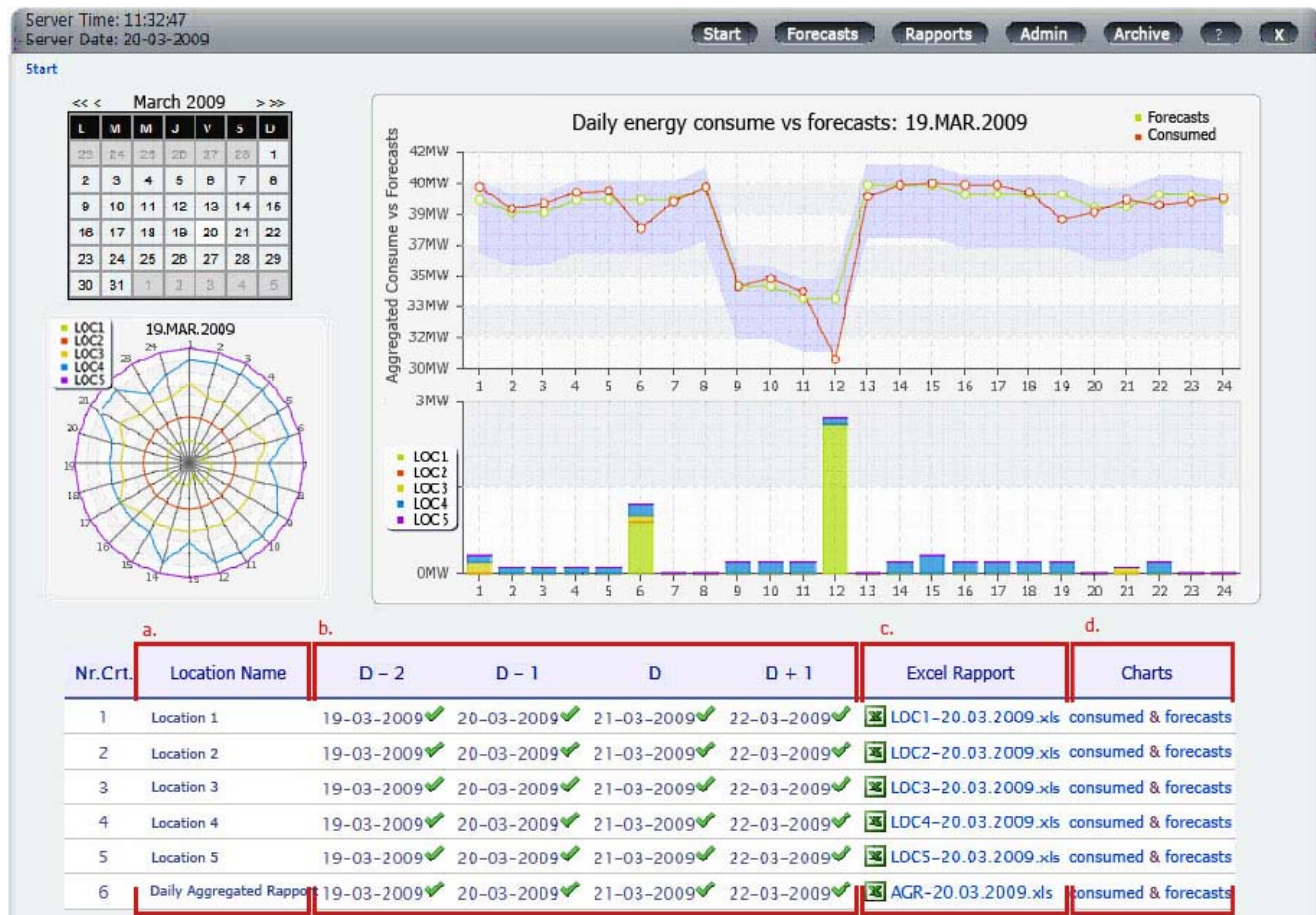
Server Time: 11:32:47
Server Date: 20-03-2009

Start Forecasts Rapports Admin Archive ? X

Start

<< < March 2009 > >>

| L | M | M | J | V | S | D |
|---|---|---|---|---|---|---|
| 23 | 24 | 25 | 26 | 27 | 28 | 1 |
| 2 | 3 | 4 | 5 | 6 | 7 | 8 |
| 9 | 10 | 11 | 12 | 13 | 14 | 15 |
| 16 | 17 | 18 | 19 | 20 | 21 | 22 |
| 23 | 24 | 25 | 26 | 27 | 28 | 29 |
| 30 | 31 | 1 | 2 | 3 | 4 | 5 |

19.MAR.2009
LOC1
LOC2
LOC3
LOC4
LOC5
1 2 3 4 5 6 7 8 9 10 11 12 13 14 15 16 17 18 19 20 21 22 23 24

Daily energy consume vs forecasts: 19.MAR.2009
Forecasts
Consumed
Aggregated Consume vs Forecasts
42MW 40MW 39MW 37MW 35MW 33MW 32MW 30MW
1 2 3 4 5 6 7 8 9 10 11 12 13 14 15 16 17 18 19 20 21 22 23 24

3MW
0MW
LOC1
LOC2
LOC3
LOC4
LOC5
1 2 3 4 5 6 7 8 9 10 11 12 13 14 15 16 17 18 19 20 21 22 23 24

a. b. c. d.

| Nr.Crt. | Location Name | D – 2 | D – 1 | D | D + 1 | Excel Rapport | Charts |
|---|---|---|---|---|---|---|---|
| 1 | Location 1 | 19-03-2009 | 20-03-2009 | 21-03-2009 | 22-03-2009 | LOC1-20.03.2009.xls | consumed & forecasts |
| 2 | Location 2 | 19-03-2009 | 20-03-2009 | 21-03-2009 | 22-03-2009 | LOC2-20.03.2009.xls | consumed & forecasts |
| 3 | Location 3 | 19-03-2009 | 20-03-2009 | 21-03-2009 | 22-03-2009 | LOC3-20.03.2009.xls | consumed & forecasts |
| 4 | Location 4 | 19-03-2009 | 20-03-2009 | 21-03-2009 | 22-03-2009 | LOC4-20.03.2009.xls | consumed & forecasts |
| 5 | Location 5 | 19-03-2009 | 20-03-2009 | 21-03-2009 | 22-03-2009 | LOC5-20.03.2009.xls | consumed & forecasts |
| 6 | Daily Aggregated Rapport | 19-03-2009 | 20-03-2009 | 21-03-2009 | 22-03-2009 | AGR-20.03.2009.xls | consumed & forecasts |